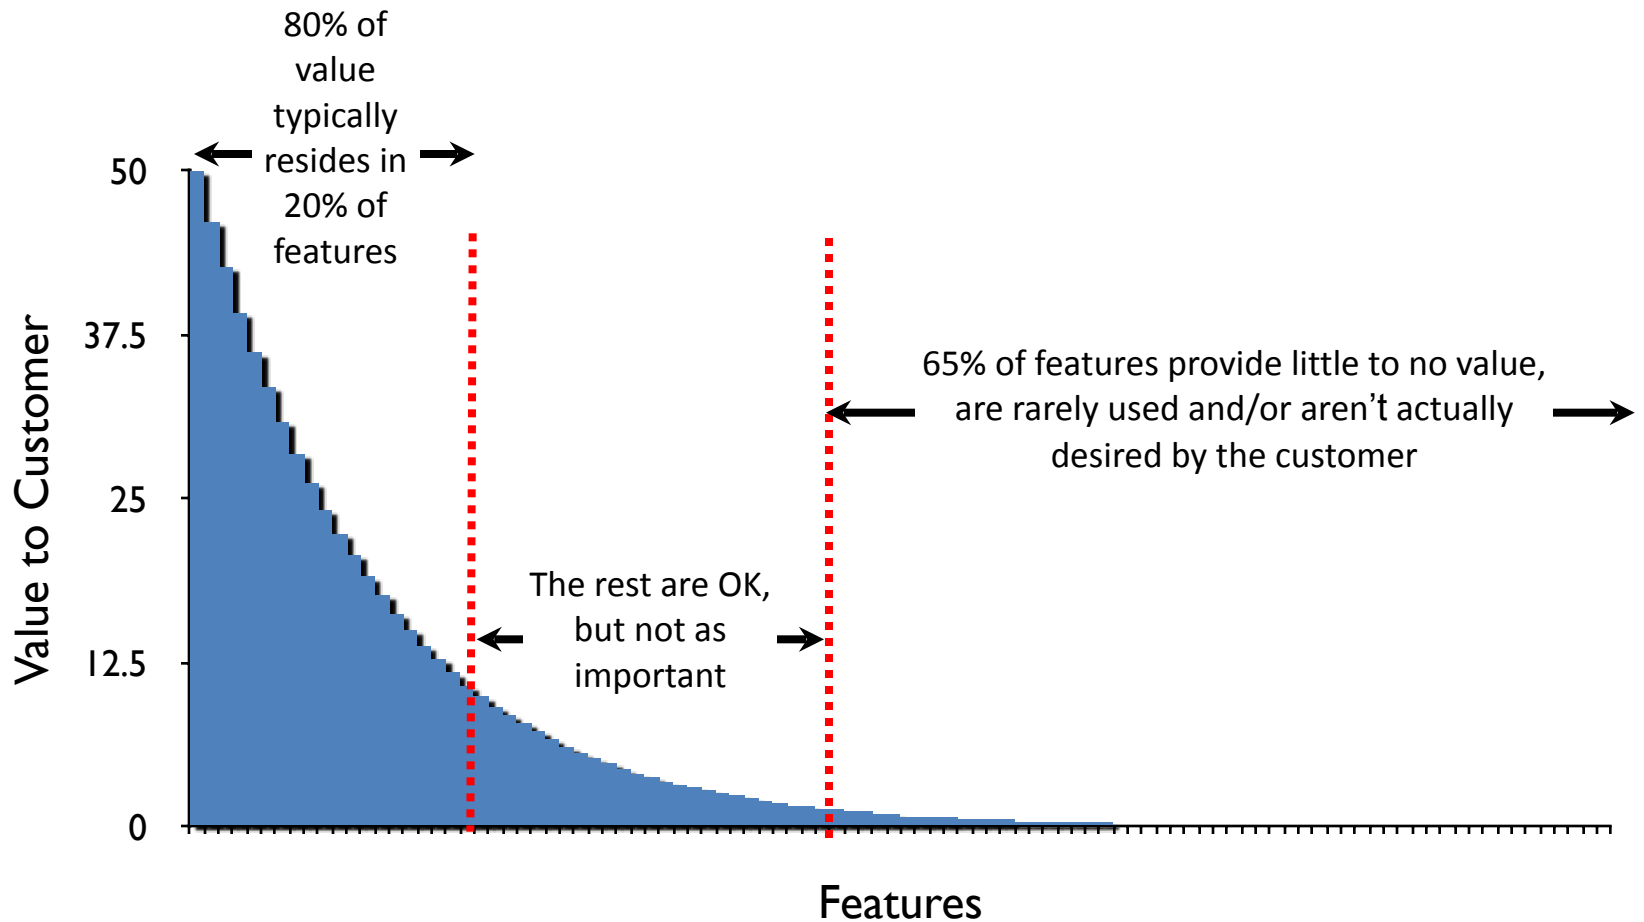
80% of value typically resides in 20% of features

50

37.5

25

12.5

0

Value to Customer

65% of features provide little to no value, are rarely used and/or aren't actually desired by the customer

The rest are OK, but not as important

Features